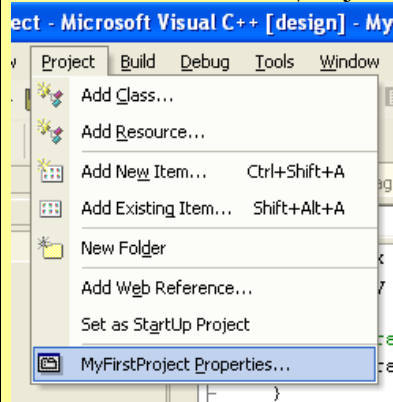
ect - Microsoft Visual C++ [design] - My

w Project Build Debug Tools Window

Add Class...
Add Resource...
Add New Item... Ctrl+Shift+A
Add Existing Item... Shift+Alt+A
New Folder
Add Web Reference...
Set as StartUp Project
MyFirstProject Properties...